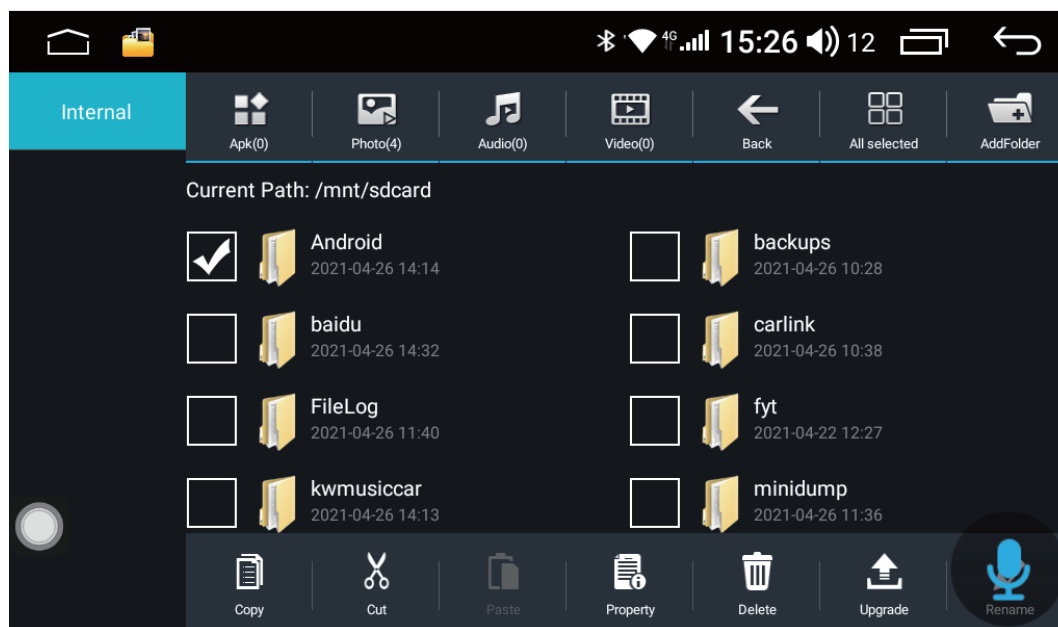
4G 15:26 12

Internal

Apk(0) Photo(4) Audio(0) Video(0) Back All selected AddFolder

Current Path: /mnt/sdcard

Android
2021-04-26 14:14

backups
2021-04-26 10:28

baidu
2021-04-26 14:32

carlink
2021-04-26 10:38

FileLog
2021-04-26 11:40

fyt
2021-04-22 12:27

kwmusiccar
2021-04-26 14:13

minidump
2021-04-26 11:36

Copy Cut Paste Property Delete Upgrade Rename